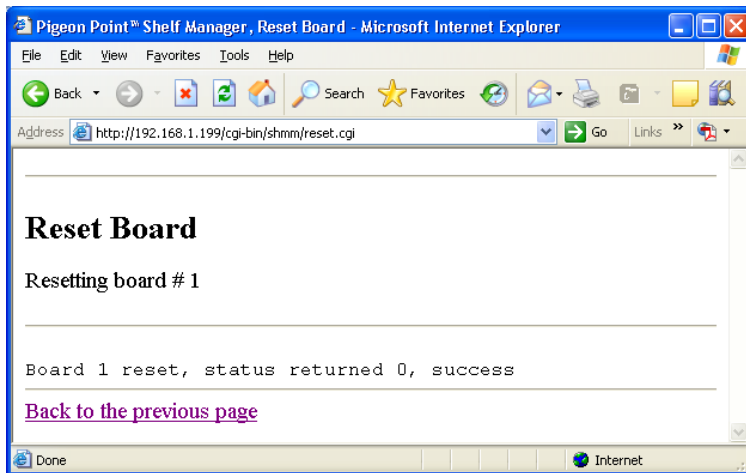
Pigeon Point™ Shelf Manager, Reset Board - Microsoft Internet Explorer

File Edit View Favorites Tools Help

Back Search Favorites

Address http://192.168.1.199/cgi-bin/shmm/reset.cgi Go Links »

Reset Board

Resetting board # 1

Board 1 reset, status returned 0, success

Back to the previous page

Done Internet